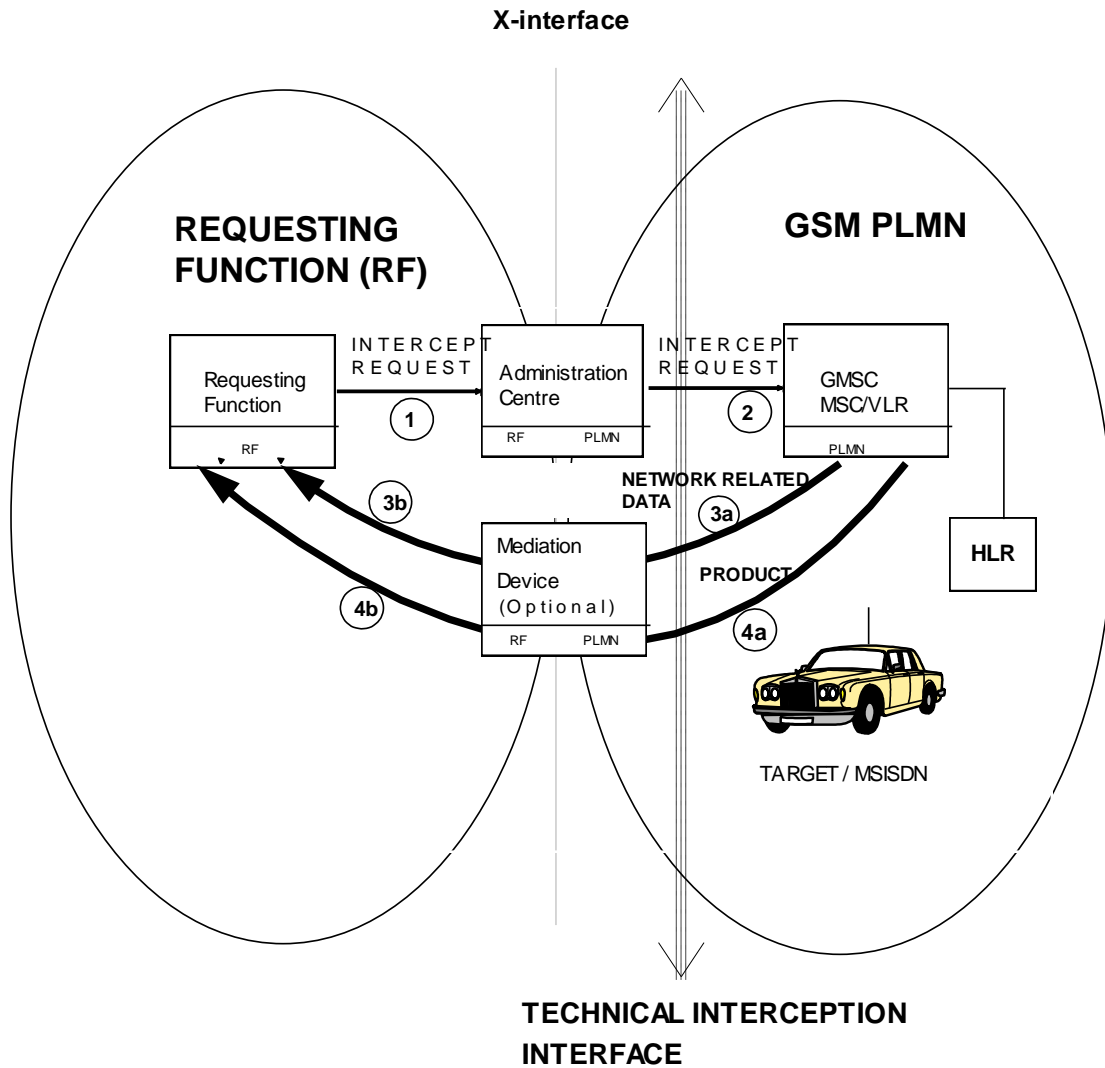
X-interface

REQUESTING FUNCTION (RF)

GSM PLMN

INTERCEPT REQUEST

INTERCEPT REQUEST

Requesting Function

RF

1

Administration Centre

RF PLMN

2

GMSC MSC/VLR

PLMN

NETWORK RELATED DATA

3b

3a

Mediation Device (Optional)

RF PLMN

HLR

PRODUCT

4b

4a

TARGET / MSISDN

TECHNICAL INTERCEPTION INTERFACE